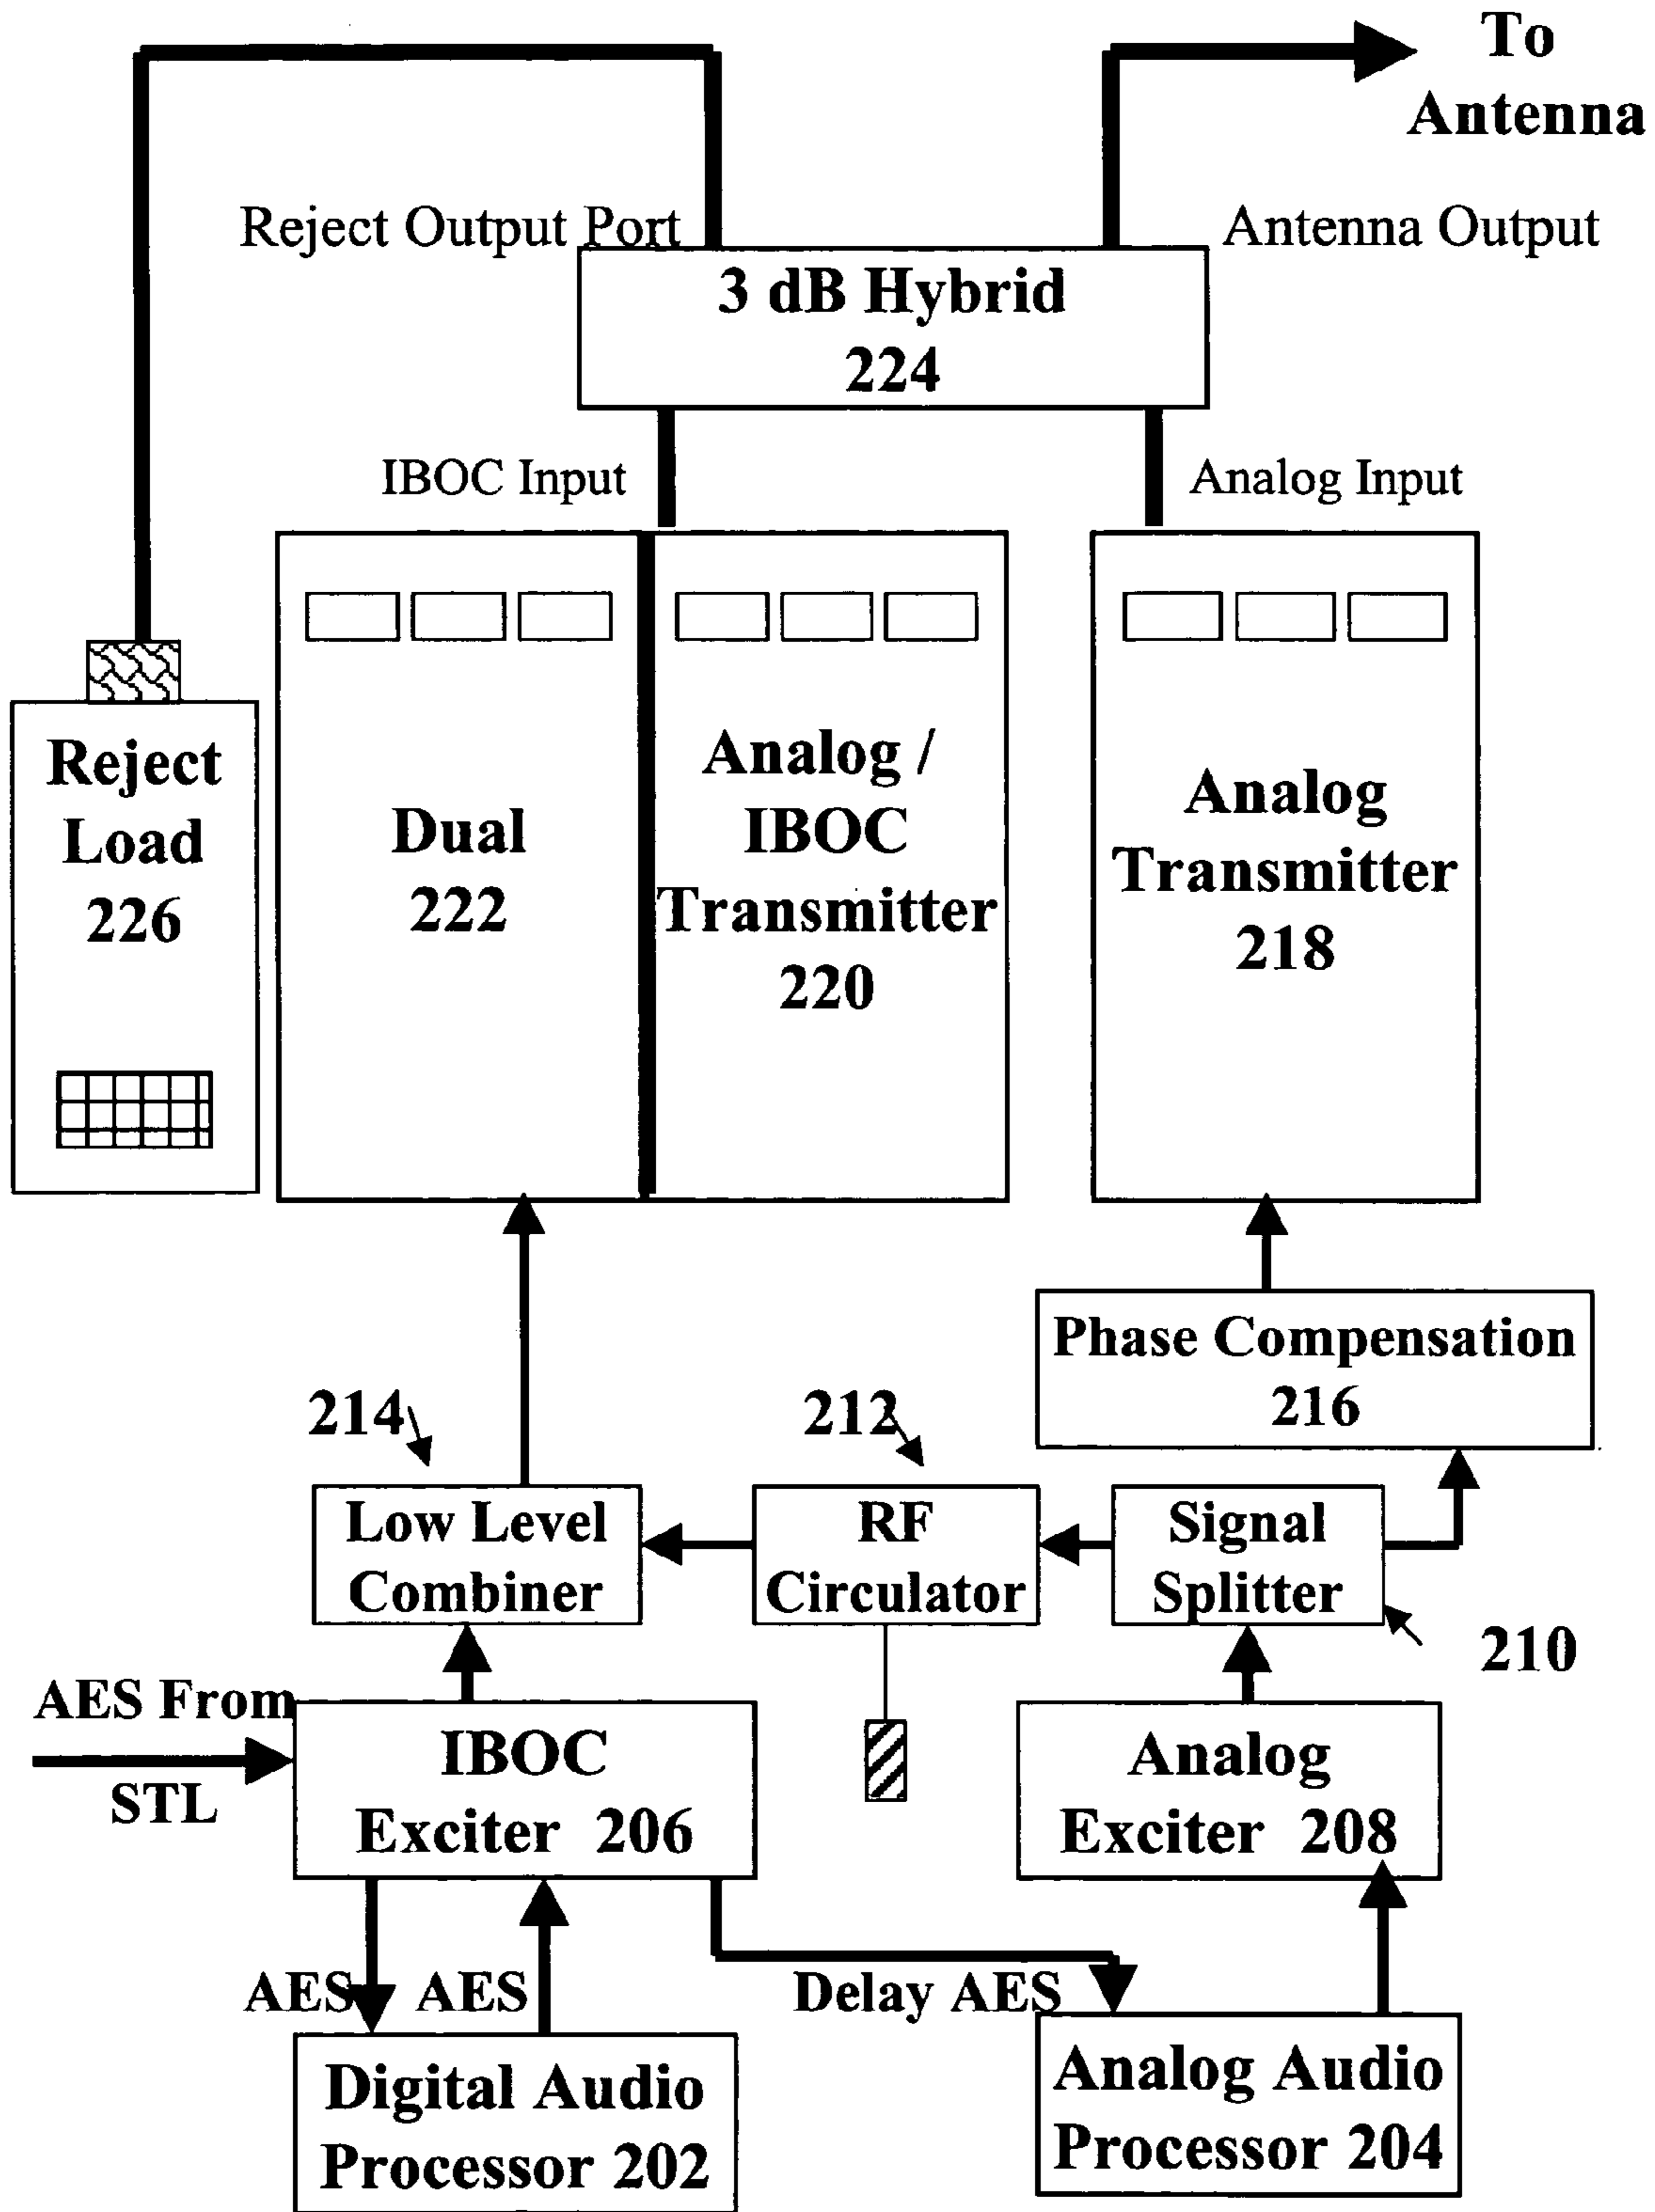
To Antenna

Reject Output Port

Antenna Output

3 dB Hybrid
224

IBOC Input

Analog Input

Reject Load 226

Dual 222

Analog / IBOC Transmitter 220

Analog Transmitter 218

Phase Compensation 216

214

212

Low Level Combiner

RF Circulator

Signal Splitter

210

AES From STL

IBOC Exciter 206

Analog Exciter 208

AES

AES

Delay AES

Digital Audio Processor 202

Analog Audio Processor 204